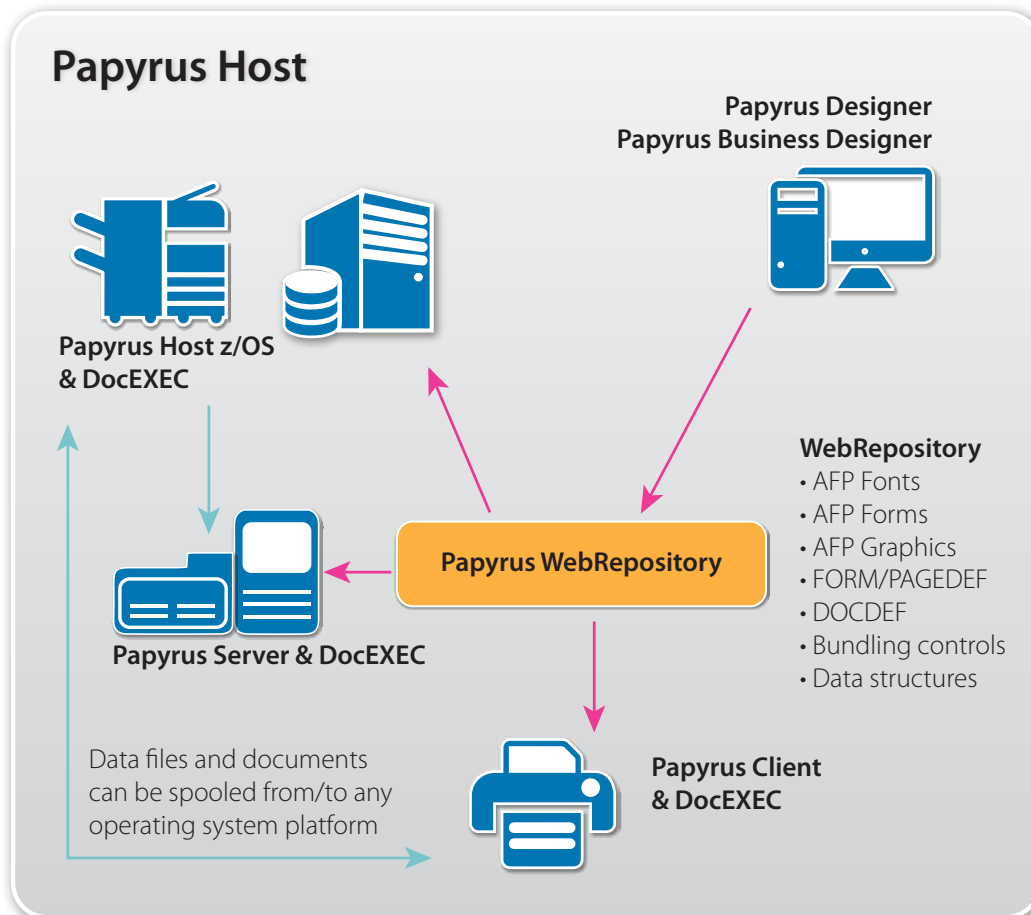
Papyrus Host

Papyrus Designer
Papyrus Business Designer

Papyrus Host z/OS
& DocEXEC

WebRepository
• AFP Fonts
• AFP Forms
• AFP Graphics
• FORM/PAGEDEF
• DOCDEF
• Bundling controls
• Data structures

Papyrus WebRepository

Papyrus Server & DocEXEC

Data files and documents can be spooled from/to any operating system platform

Papyrus Client
& DocEXEC